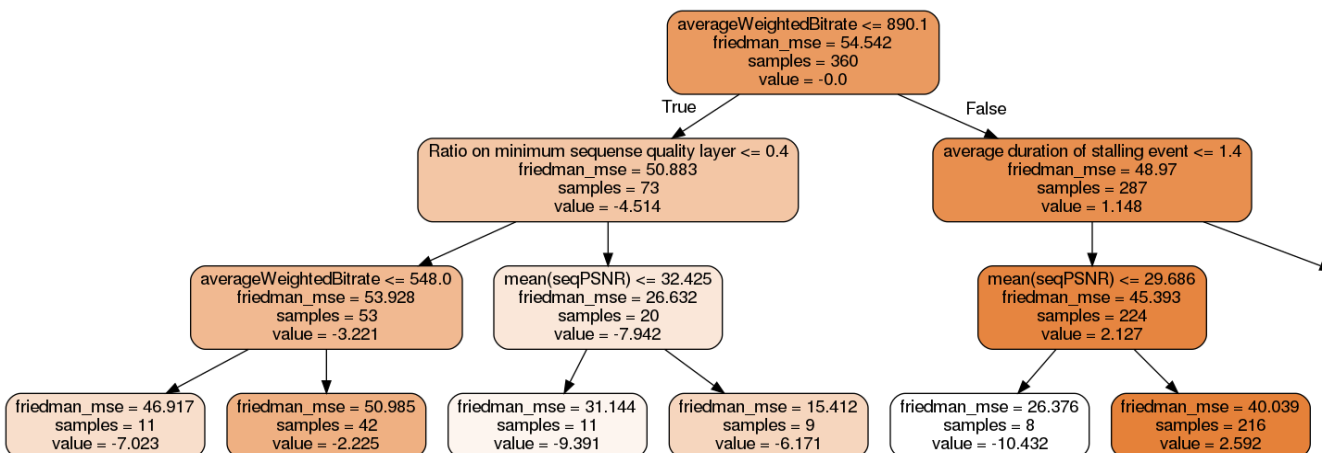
averageWeightedBitrate <= 890.1
friedman_mse = 54.542
samples = 360
value = -0.0

True

False

Ratio on minimum sequense quality layer <= 0.4
friedman_mse = 50.883
samples = 73
value = -4.514

average duration of stalling event <= 1.4
friedman_mse = 48.97
samples = 287
value = 1.148

averageWeightedBitrate <= 548.0
friedman_mse = 53.928
samples = 53
value = -3.221

mean(seqPSNR) <= 32.425
friedman_mse = 26.632
samples = 20
value = -7.942

mean(seqPSNR) <= 29.686
friedman_mse = 45.393
samples = 224
value = 2.127

friedman_mse = 46.917
samples = 11
value = -7.023

friedman_mse = 50.985
samples = 42
value = -2.225

friedman_mse = 31.144
samples = 11
value = -9.391

friedman_mse = 15.412
samples = 9
value = -6.171

friedman_mse = 26.376
samples = 8
value = -10.432

friedman_mse = 40.039
samples = 216
value = 2.592